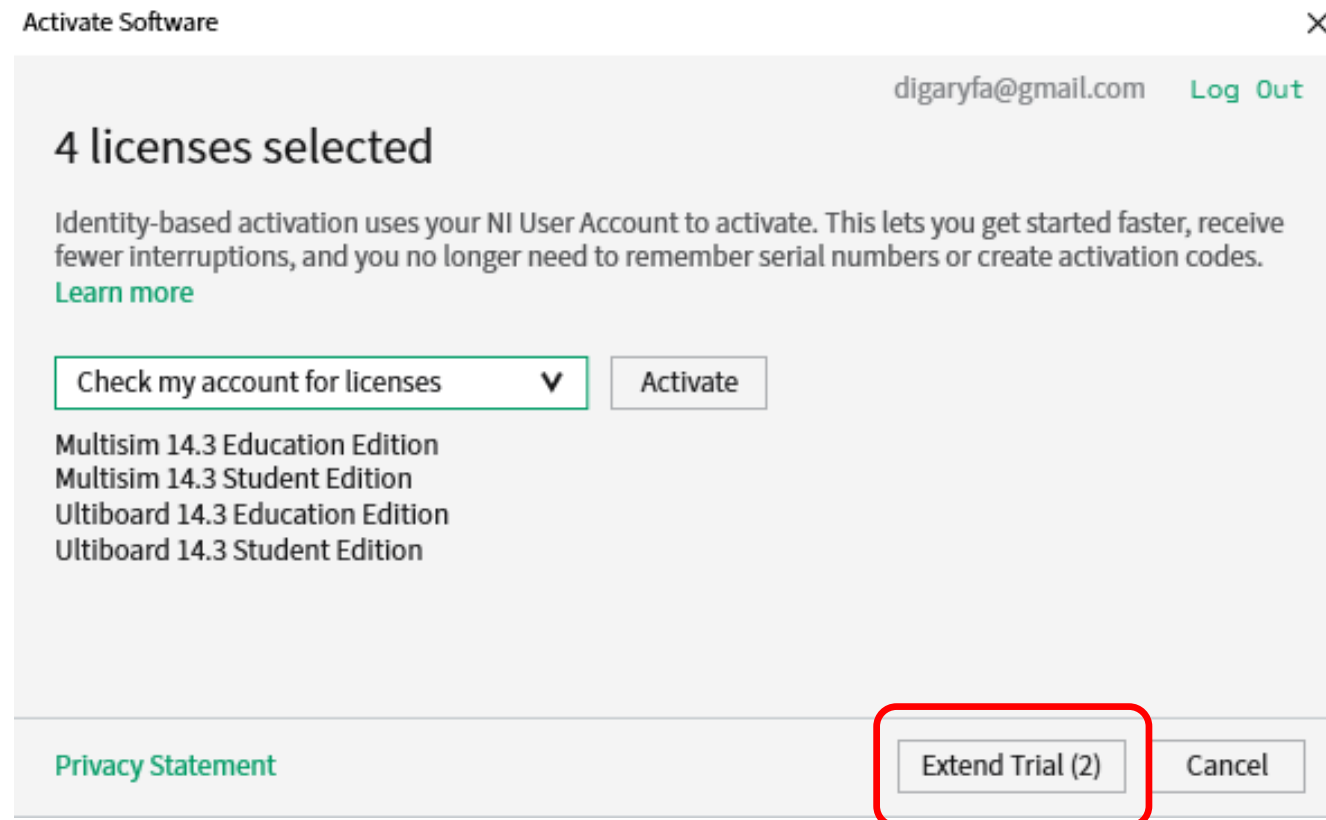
Activate Software

digaryfa@gmail.com Log Out

4 licenses selected

Identity-based activation uses your NI User Account to activate. This lets you get started faster, receive fewer interruptions, and you no longer need to remember serial numbers or create activation codes.
Learn more

Check my account for licenses
Activate

Multisim 14.3 Education Edition
Multisim 14.3 Student Edition
Ultiboard 14.3 Education Edition
Ultiboard 14.3 Student Edition

Privacy Statement
Extend Trial (2)
Cancel